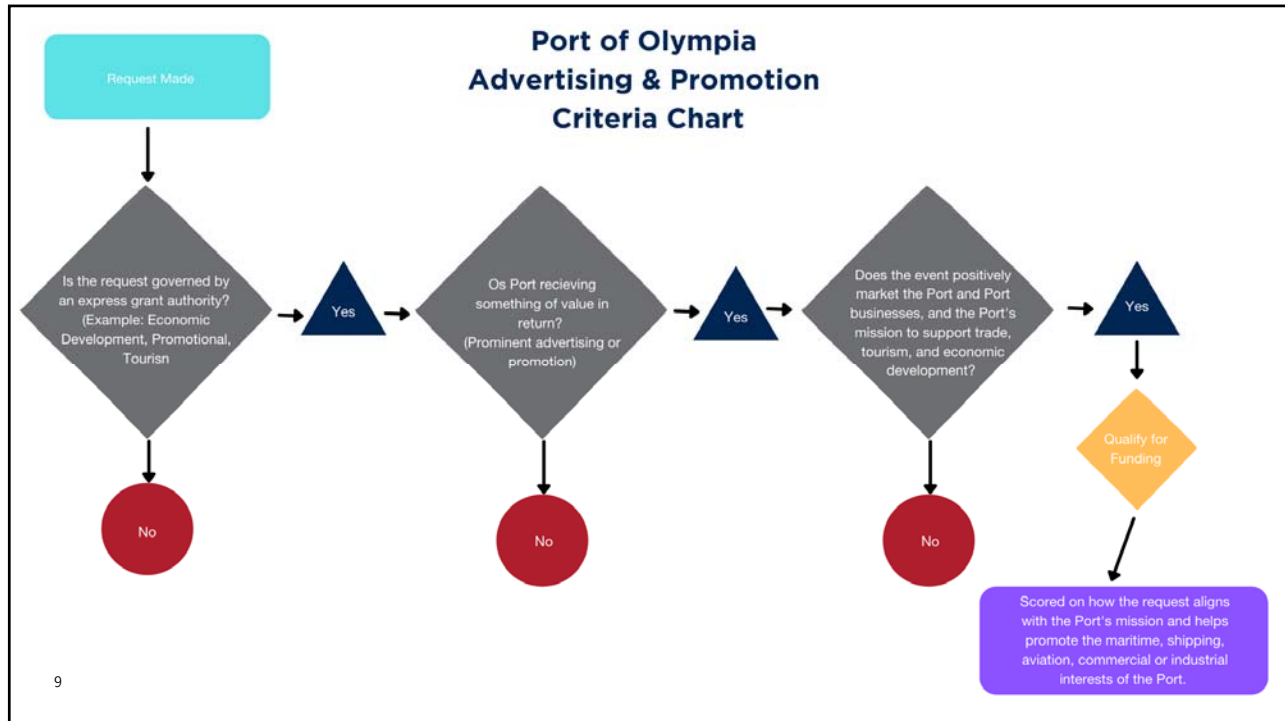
Port of Olympia
Advertising & Promotion
Criteria Chart

Request Made

Is the request governed by an express grant authority? (Example: Economic Development, Promotional, Tourisn

Yes

Os Port recieving something of value in return? (Prominent advertising or promotion)

Yes

Does the event positively market the Port and Port businesses, and the Port's mission to support trade, tourism, and economic development?

Yes

No

No

No

Qualify for Funding

Scored on how the request aligns with the Port's mission and helps promote the maritime, shipping, aviation, commercial or industrial interests of the Port.

9